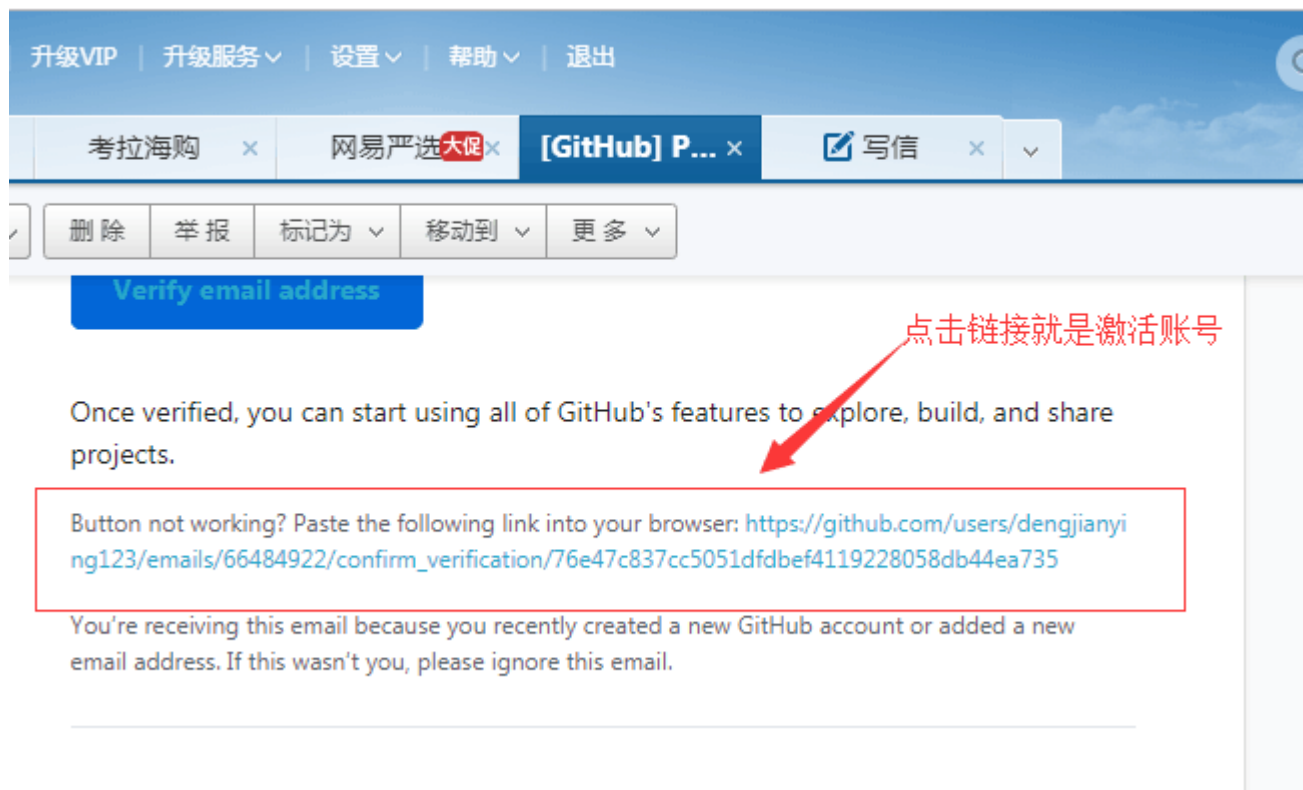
升级VIP | 升级服务 | 设置 | 帮助 | 退出

考拉海购 ×
网易严选 大促 ×
[GitHub] P... ×
写信 ×

删除
举报
标记为
移动到
更多

Verify email address

点击链接就是激活账号

Once verified, you can start using all of GitHub's features to explore, build, and share projects.

Button not working? Paste the following link into your browser: https://github.com/users/dengjianying123/emails/66484922/confirm_verification/76e47c837cc5051dfdbef4119228058db44ea735

You're receiving this email because you recently created a new GitHub account or added a new email address. If this wasn't you, please ignore this email.